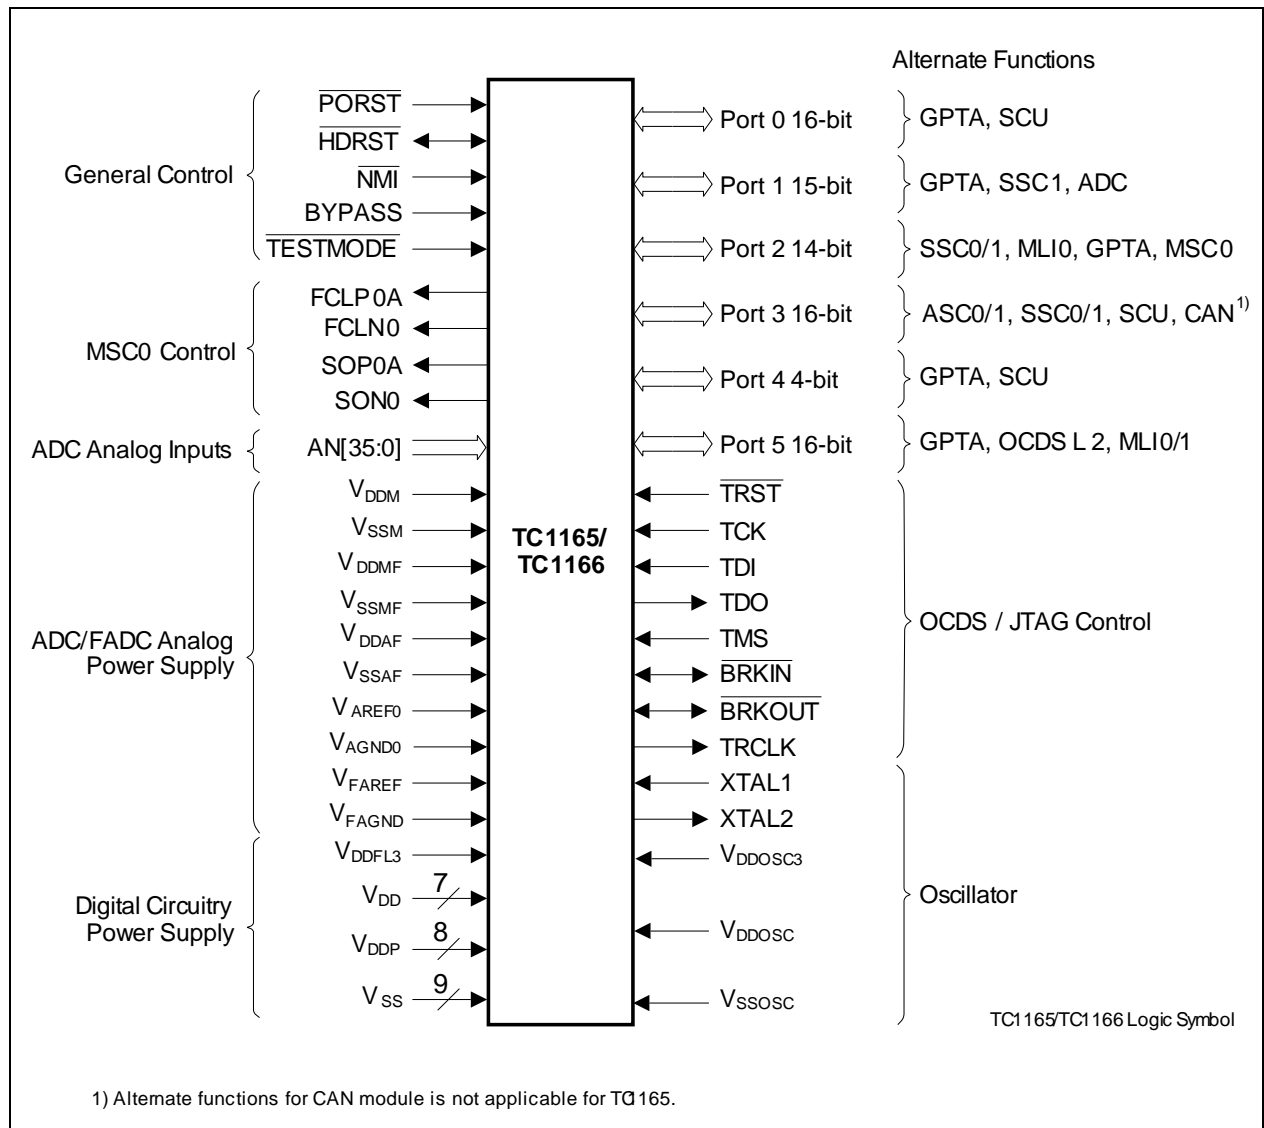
Alternate Functions

General Control

$\overline{PORST}$

$\overline{HDRST}$

$\overline{NMI}$

BYPASS

$\overline{TESTMODE}$

Port 0 16-bit

GPTA, SCU

Port 1 15-bit

GPTA, SSC1, ADC

Port 2 14-bit

SSC0/1, MLI0, GPTA, MSC0

MSC0 Control

FCLP0A

FCLN0

SOP0A

SON0

Port 3 16-bit

ASC0/1, SSC0/1, SCU, CAN$^{1)}$

Port 4 4-bit

GPTA, SCU

ADC Analog Inputs

AN[35:0]

Port 5 16-bit

GPTA, OCDS L2, MLI0/1

ADC/FADC Analog Power Supply

$V_{DDM}$

$V_{SSM}$

$V_{DDMF}$

$V_{SSMF}$

$V_{DDAF}$

$V_{SSAF}$

$V_{AREF0}$

$V_{AGND0}$

$V_{FAREF}$

$V_{FAGND}$

TC1165/
TC1166

$\overline{TRST}$

TCK

TDI

TDO

TMS

$\overline{BRKIN}$

$\overline{BRKOUT}$

TRCLK

OCDS / JTAG Control

XTAL1

XTAL2

$V_{DDOSC3}$

$V_{DDOSC}$

$V_{SSOSC}$

Oscillator

Digital Circuitry Power Supply

$V_{DDFL3}$

$V_{DD}$ 7

$V_{DDP}$ 8

$V_{SS}$ 9

TC1165/TC1166 Logic Symbol

1) Alternate functions for CAN module is not applicable for TC1165.